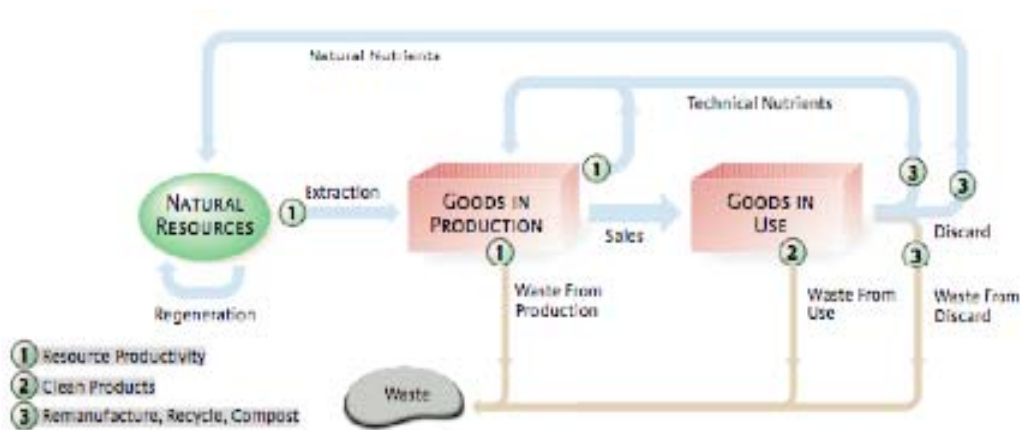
Natural Nutrients

Technical Nutrients

NATURAL RESOURCES

Regeneration

1 Extraction

GOODS IN PRODUCTION

1

1

Sales

GOODS IN USE

2

3

3

Discard

3

Waste From Production

Waste From Use

Waste From Discard

Waste

1 Resource Productivity
2 Clean Products
3 Remanufacture, Recycle, Compost